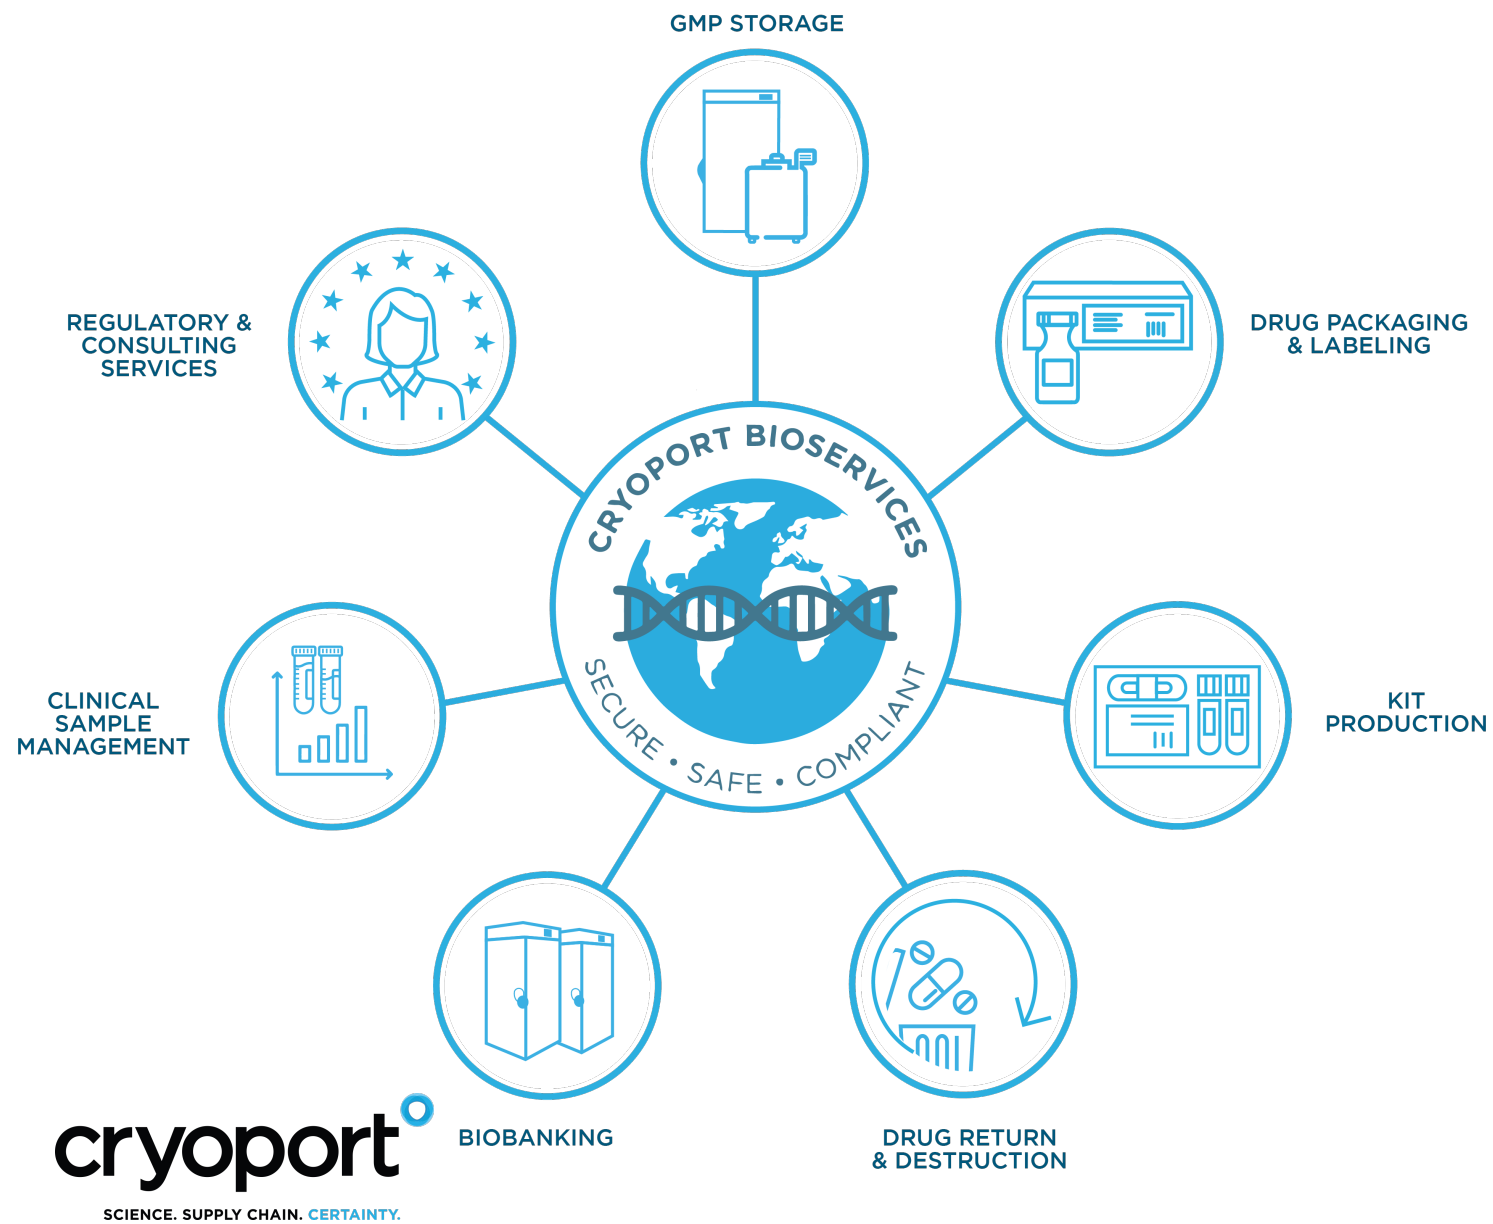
GMP STORAGE

REGULATORY & CONSULTING SERVICES

DRUG PACKAGING & LABELING

CRYOPORT BIOSERVICES

SECURE • SAFE • COMPLIANT

CLINICAL SAMPLE MANAGEMENT

KIT PRODUCTION

BIOBANKING

DRUG RETURN & DESTRUCTION

cryoport

SCIENCE. SUPPLY CHAIN. CERTAINTY.